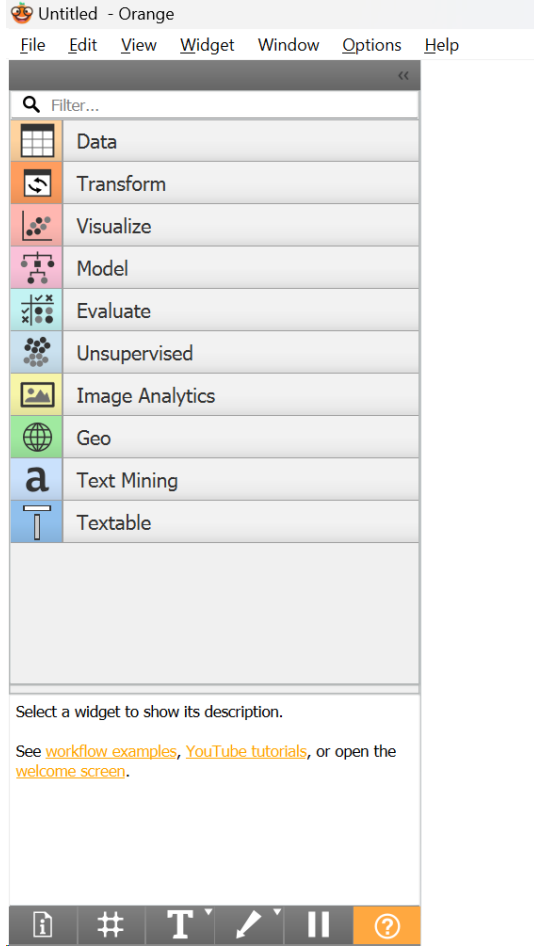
Untitled - Orange

File Edit View Widget Window Options Help

Filter...

Data

Transform

Visualize

Model

Evaluate

Unsupervised

Image Analytics

Geo

a Text Mining

Textable

Select a widget to show its description.

See workflow examples, YouTube tutorials, or open the welcome screen.